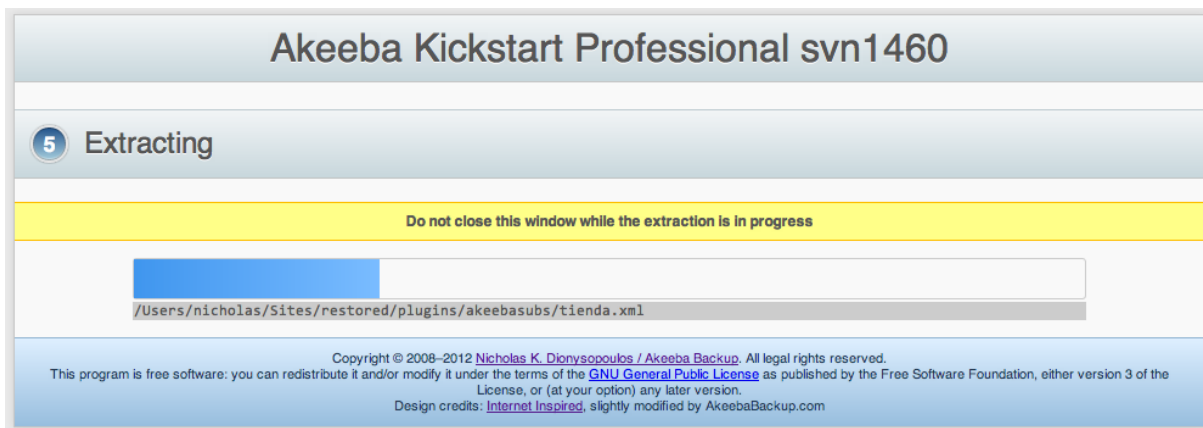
Akeeba Kickstart Professional svn1460

5 Extracting

Do not close this window while the extraction is in progress

/Users/nicholas/Sites/restored/plugins/akeebasubs/tienda.xml

Copyright © 2008–2012 Nicholas K. Dionysopoulos / Akeeba Backup. All legal rights reserved.
This program is free software: you can redistribute it and/or modify it under the terms of the GNU General Public License as published by the Free Software Foundation, either version 3 of the License, or (at your option) any later version.
Design credits: Internet Inspired, slightly modified by AkeebaBackup.com